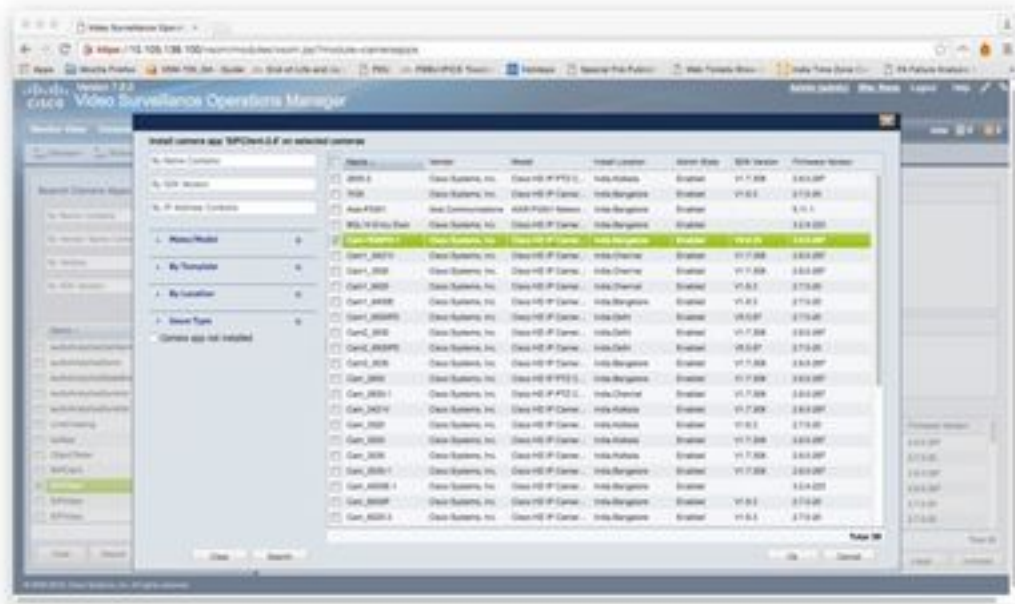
Video Surveillance Opera ×

https://10.105.136.100/

Apps | Mozilla Firefox | | End of Life and | PSG | | | Netapps | Special File Publish | | Web Tomato | | India Time Zone | | Failure Analysis

cisco Version 7.2.0 Video Surveillance Operations Manager

Admin (admin) | Site: None | Logout | Help

Monitor Video

Search Camera Apps

Install camera app 'SIPClient-2.4' on selected cameras

By Name Contains

By SDK Version

By IP Address Contains

Make/Model

By Template

By Location

Device Type

Camera app not installed

Clear | Search

| Name | Vendor | Model | Install Location | Admin State | SDK Version | Firmware Version |
|---|---|---|---|---|---|---|
| 2600-3 | Cisco Systems, Inc. | Cisco HD IP PTZ C... | India-Kolkata | Enabled | V1.7.308 | 2.6.0-287 |
| 7530 | Cisco Systems, Inc. | Cisco HD IP Camer... | India-Bangalore | Enabled | V1.6.3 | 2.7.0-20 |
| Axis-P3301 | Axis Communications | AXIS P3301 Networ... | India-Bangalore | Enabled | | 5.11.1 |
| BGL14-Entry-Main | Cisco Systems, Inc. | Cisco HD IP Camer... | India-Bangalore | Enabled | | 2.2.4-223 |
| Cam-7030PTZ-1 | Cisco Systems, Inc. | Cisco HD IP Camer... | India-Bangalore | Enabled | V1.6.20 | 2.6.0-287 |
| Cam1_2621V | Cisco Systems, Inc. | Cisco HD IP Camer... | India-Chennai | Enabled | V1.7.308 | 2.6.0-287 |
| Cam1_2630 | Cisco Systems, Inc. | Cisco HD IP Camer... | India-Chennai | Enabled | V1.7.308 | 2.6.0-287 |
| Cam1_2830 | Cisco Systems, Inc. | Cisco HD IP Camer... | India-Bangalore | Enabled | V1.6.3 | 2.7.0-20 |
| Cam1_6400E | Cisco Systems, Inc. | Cisco HD IP Camer... | India-Bangalore | Enabled | V1.6.3 | 2.7.0-20 |
| Cam1_6930PD | Cisco Systems, Inc. | Cisco HD IP Camer... | India-Delhi | Enabled | V6.0.87 | 2.7.0-20 |
| Cam2_2630 | Cisco Systems, Inc. | Cisco HD IP Camer... | India-Delhi | Enabled | V1.7.308 | 2.6.0-287 |
| Cam2_6930PD | Cisco Systems, Inc. | Cisco HD IP Camer... | India-Delhi | Enabled | V6.0.87 | 2.7.0-20 |
| Cam3_2630 | Cisco Systems, Inc. | Cisco HD IP Camer... | India-Bangalore | Enabled | V1.7.308 | 2.6.0-287 |
| Cam_2600 | Cisco Systems, Inc. | Cisco HD IP PTZ C... | India-Bangalore | Enabled | V1.7.308 | 2.6.0-287 |
| Cam_2620-1 | Cisco Systems, Inc. | Cisco HD IP PTZ C... | India-Chennai | Enabled | V1.7.308 | 2.6.0-287 |
| Cam_2621V | Cisco Systems, Inc. | Cisco HD IP Camer... | India-Kolkata | Enabled | V1.7.308 | 2.6.0-287 |
| Cam_2820 | Cisco Systems, Inc. | Cisco HD IP Camer... | India-Kolkata | Enabled | V1.6.3 | 2.7.0-20 |
| Cam_2830 | Cisco Systems, Inc. | Cisco HD IP Camer... | India-Kolkata | Enabled | V1.7.308 | 2.6.0-287 |
| Cam_3030 | Cisco Systems, Inc. | Cisco HD IP Camer... | India-Kolkata | Enabled | V1.7.308 | 2.6.0-287 |
| Cam_3030-1 | Cisco Systems, Inc. | Cisco HD IP Camer... | India-Bangalore | Enabled | V1.7.308 | 2.6.0-287 |
| Cam_4300E-1 | Cisco Systems, Inc. | Cisco HD IP Camer... | India-Bangalore | Enabled | | 2.2.4-223 |
| Cam_6000P | Cisco Systems, Inc. | Cisco HD IP Camer... | India-Bangalore | Enabled | V1.6.3 | 2.7.0-20 |
| Cam_6020-3 | Cisco Systems, Inc. | Cisco HD IP Camer... | India-Bangalore | Enabled | V1.6.3 | 2.7.0-20 |

Total: 38

OK | Cancel

SIPClient

© 2008-2013, Cisco Systems, Inc. All rights reserved.